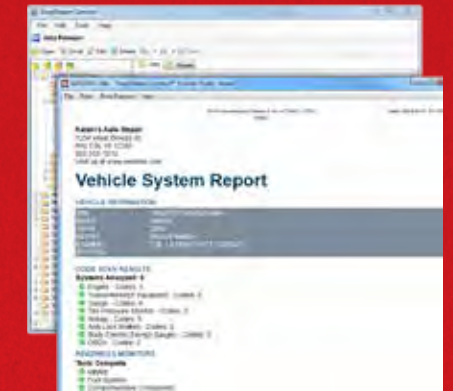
File Edit Tools Help

Auto Repair

Vehicle System Report

VEHICLE INFORMATION

CODE SCAN RESULTS

Systems Analyzed: 8

Engine - Codes: 1

Transmission - Codes: 2

Tire Pressure Monitor - Codes: 2

Airbag - Codes: 5

Anti-Lock Brakes - Codes: 2

OBD - Codes: 2

READINESS MONITORS

Fuel System